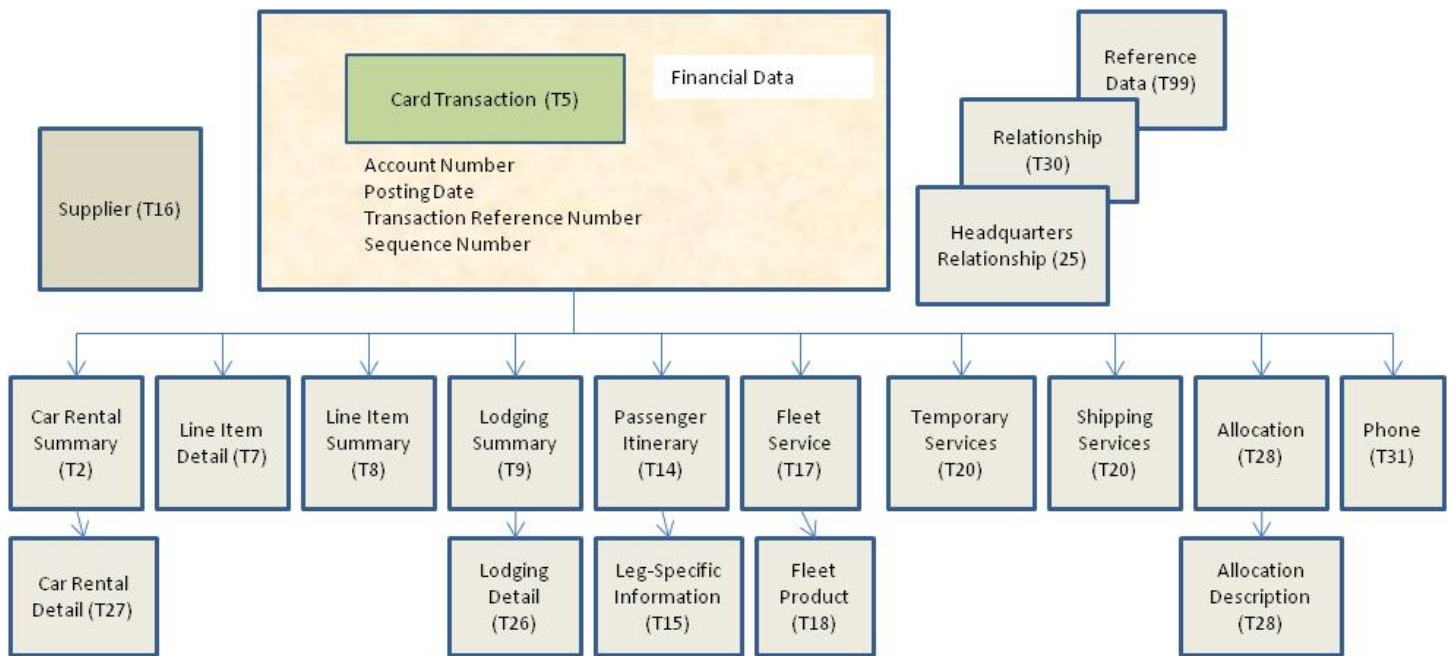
Card Transaction (T5)

Financial Data

Account Number
Posting Date
Transaction Reference Number
Sequence Number

Supplier (T16)

Reference Data (T99)

Relationship (T30)

Headquarters Relationship (25)

Car Rental Summary (T2)

Line Item Detail (T7)

Line Item Summary (T8)

Lodging Summary (T9)

Passenger Itinerary (T14)

Fleet Service (T17)

Temporary Services (T20)

Shipping Services (T20)

Allocation (T28)

Phone (T31)

Car Rental Detail (T27)

Lodging Detail (T26)

Leg-Specific Information (T15)

Fleet Product (T18)

Allocation Description (T28)